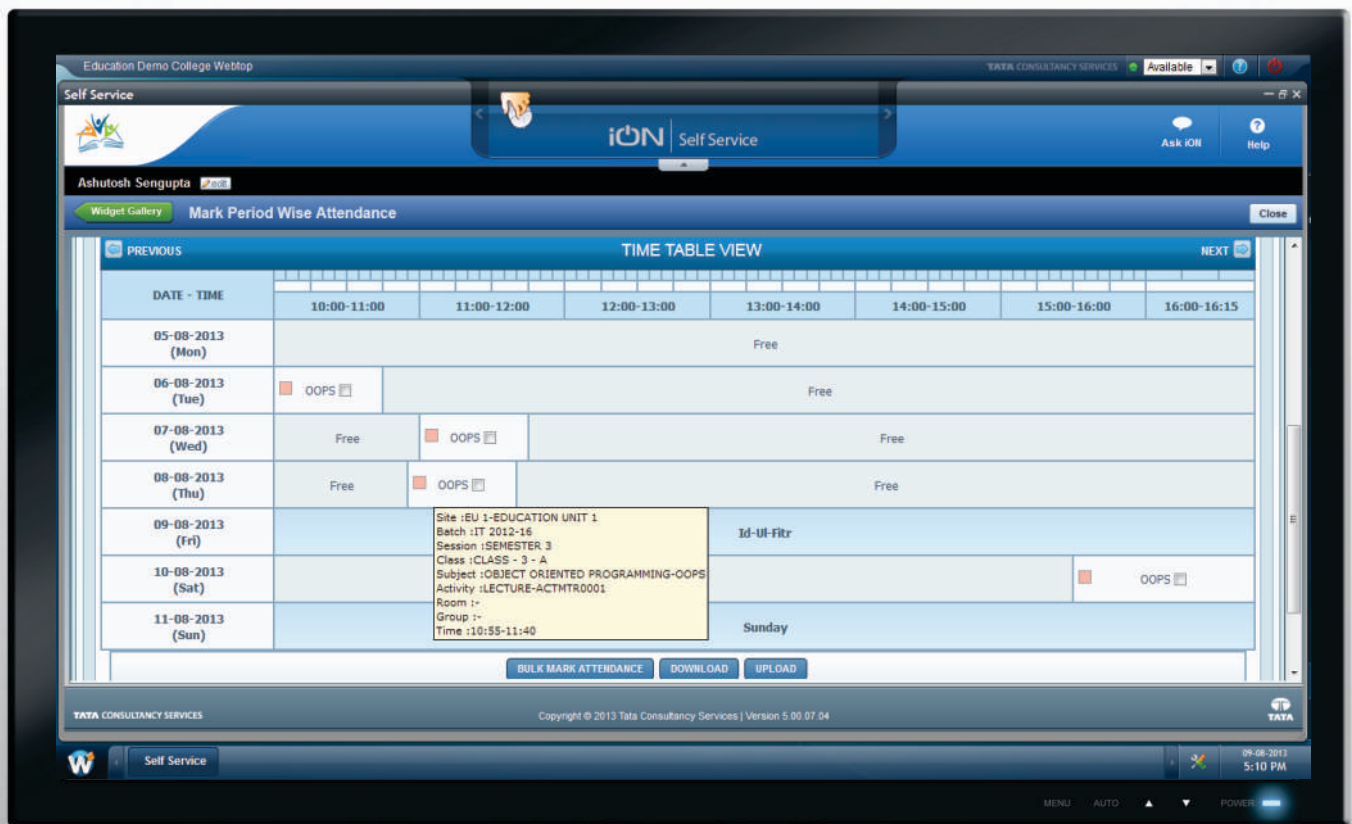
Education Demo College Webtop

TATA CONSULTANCY SERVICES Available

Self Service

iON | Self Service

Ask iON

Help

Ashutosh Sengupta edit

Widget Gallery Mark Period Wise Attendance

Close

PREVIOUS TIME TABLE VIEW NEXT

| DATE - TIME | 10:00-11:00 | 11:00-12:00 | 12:00-13:00 | 13:00-14:00 | 14:00-15:00 | 15:00-16:00 | 16:00-16:15 |
|---|---|---|---|---|---|---|---|
| 05-08-2013 (Mon) | Free | | | | | | |
| 06-08-2013 (Tue) | OOPS | Free | | | | | |
| 07-08-2013 (Wed) | Free | OOPS | Free | | | | |
| 08-08-2013 (Thu) | Free | OOPS | Free | | | | |
| 09-08-2013 (Fri) | Id-Ul-Fitr | | | | | | |
| 10-08-2013 (Sat) | | | | | | OOPS | |
| 11-08-2013 (Sun) | Sunday | | | | | | |

Site :EU 1-EDUCATION UNIT 1
Batch :IT 2012-16
Session :SEMESTER 3
Class :CLASS - 3 - A
Subject :OBJECT ORIENTED PROGRAMMING-OOPS
Activity :LECTURE-ACTMTR0001
Room :-
Group :-
Time :10:55-11:40

BULK MARK ATTENDANCE DOWNLOAD UPLOAD

TATA CONSULTANCY SERVICES

Copyright © 2013 Tata Consultancy Services | Version 5.00.07.04

TATA

Self Service

09-08-2013
5:10 PM

MENU AUTO POWER